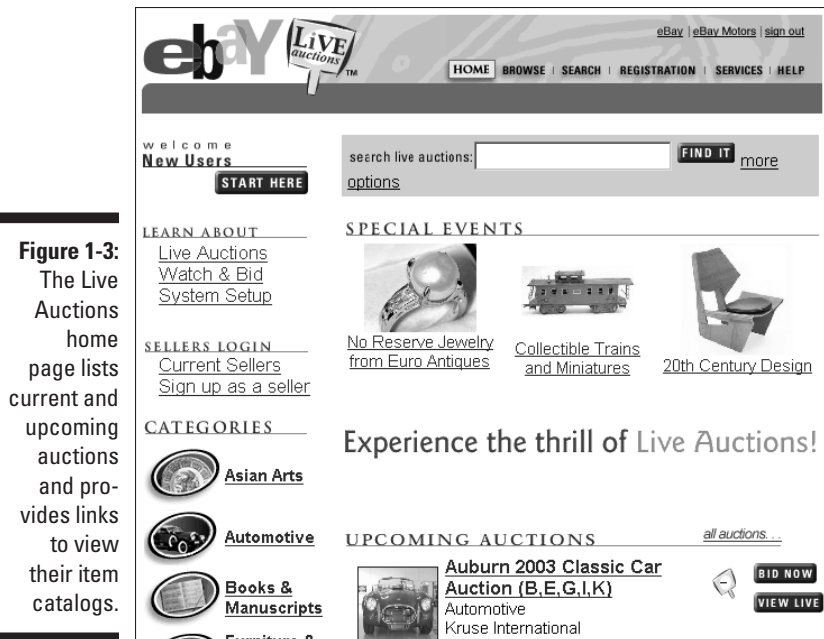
Figure 1-3: The Live Auctions home page lists current and upcoming auctions and provides links to view their item catalogs.

ebay Live auctions TM

eBay | eBay Motors | sign out

HOME | BROWSE | SEARCH | REGISTRATION | SERVICES | HELP

welcome
New Users
START HERE

search live auctions: FIND IT more options

LEARN ABOUT
Live Auctions
Watch & Bid
System Setup

SELLERS LOGIN
Current Sellers
Sign up as a seller

CATEGORIES
Asian Arts
Automotive
Books & Manuscripts
Furniture & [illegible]

SPECIAL EVENTS
No Reserve Jewelry from Euro Antiques
Collectible Trains and Miniatures
20th Century Design

Experience the thrill of Live Auctions!

UPCOMING AUCTIONS
all auctions. . .

Auburn 2003 Classic Car Auction (B,E,G,I,K)
Automotive
Kruse International

BID NOW
VIEW LIVE